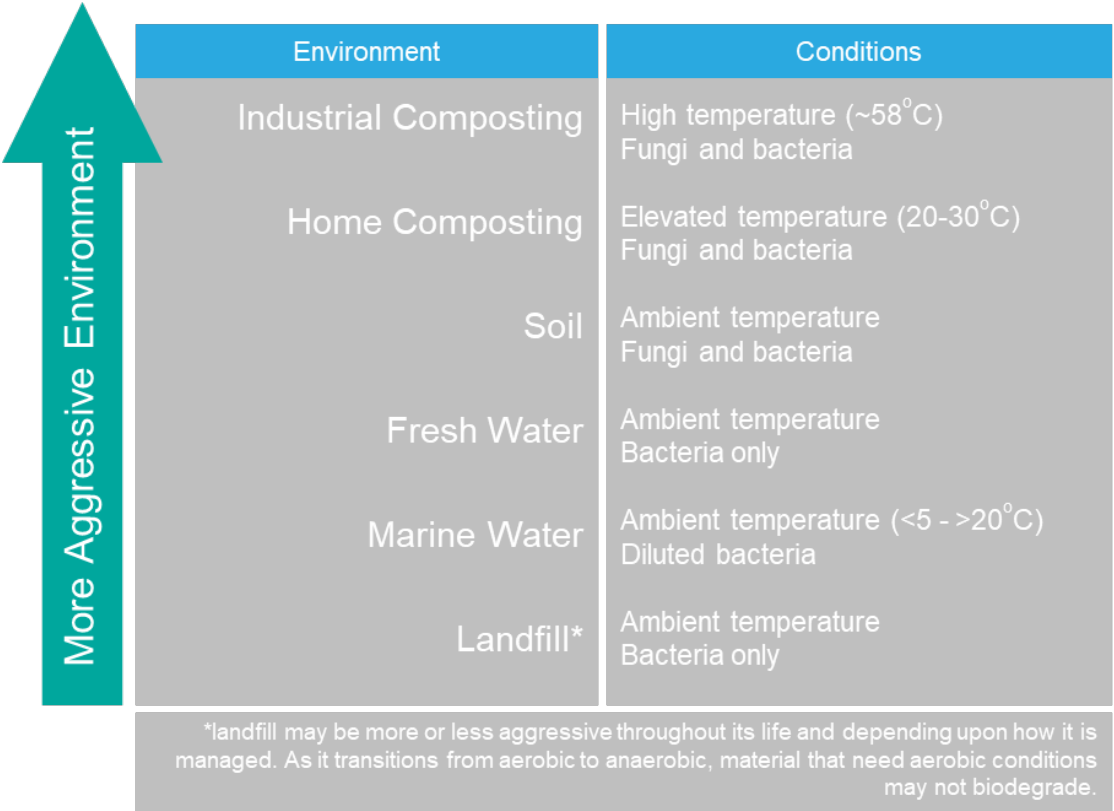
More Aggressive Environment

| Environment | Conditions |
|---|---|
| Industrial Composting | High temperature (~58$^{o}$C) Fungi and bacteria |
| Home Composting | Elevated temperature (20-30$^{o}$C) Fungi and bacteria |
| Soil | Ambient temperature Fungi and bacteria |
| Fresh Water | Ambient temperature Bacteria only |
| Marine Water | Ambient temperature (<5 - >20$^{o}$C) Diluted bacteria |
| Landfill* | Ambient temperature Bacteria only |

*landfill may be more or less aggressive throughout its life and depending upon how it is managed. As it transitions from aerobic to anaerobic, material that need aerobic conditions may not biodegrade.